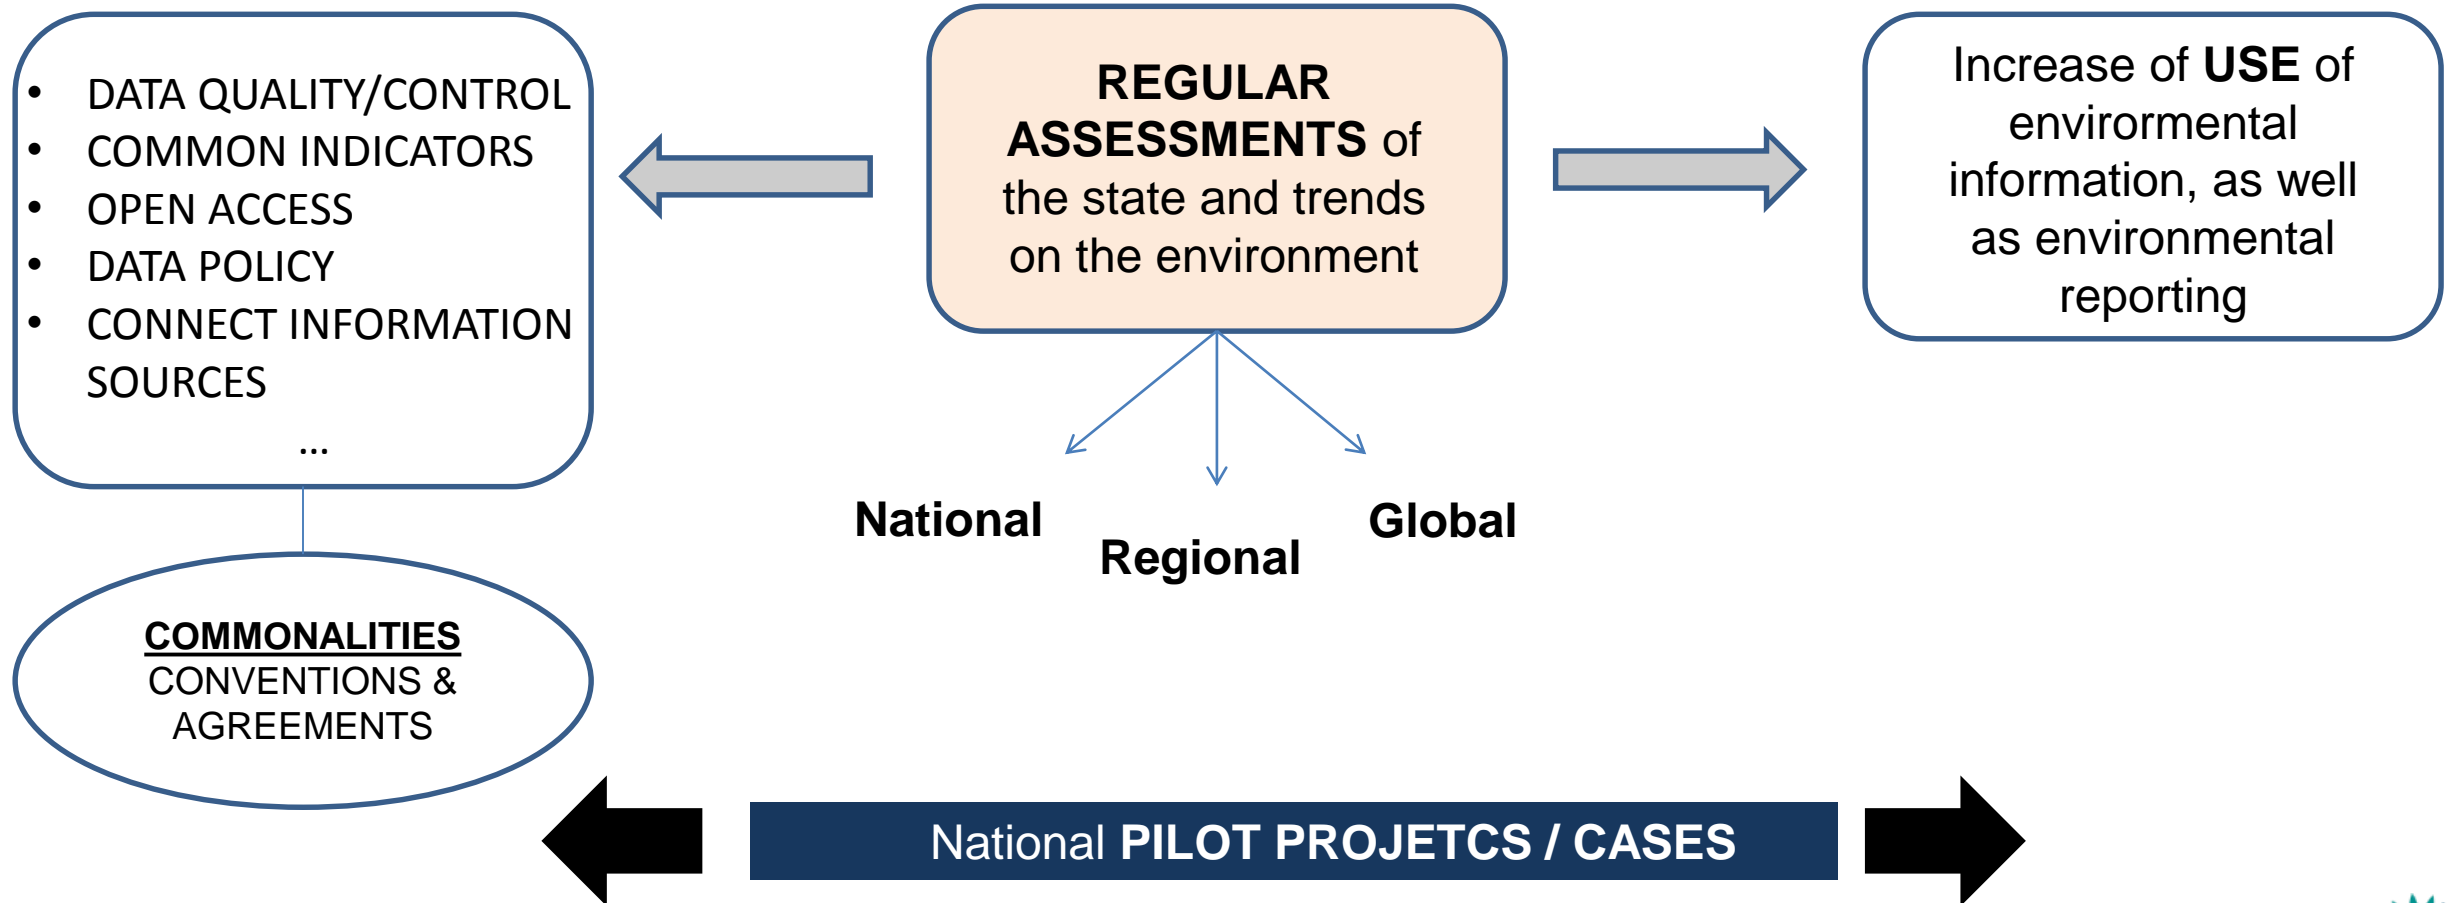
- DATA QUALITY/CONTROL
- COMMON INDICATORS
- OPEN ACCESS
- DATA POLICY
- CONNECT INFORMATION SOURCES

...

REGULAR ASSESSMENTS of the state and trends on the environment

Increase of USE of envirormental information, as well as environmental reporting

National

Regional

Global

COMMONALITIES
CONVENTIONS & AGREEMENTS

National PILOT PROJETCS / CASES